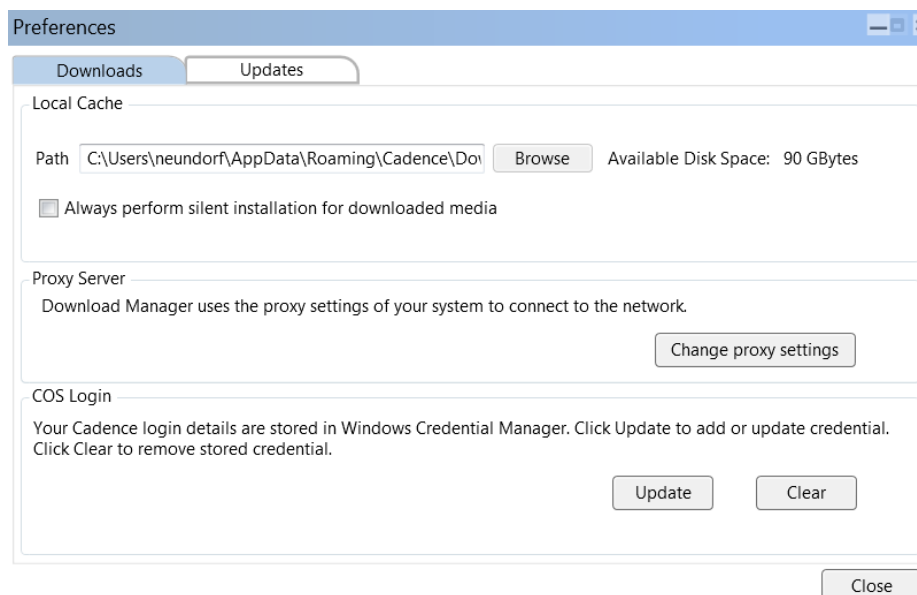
Preferences

Downloads
Updates

Local Cache

Path C:\Users\neundorf\AppData\Roaming\Cadence\Dov
Browse
Available Disk Space: 90 GBytes

Always perform silent installation for downloaded media

Proxy Server

Download Manager uses the proxy settings of your system to connect to the network.

Change proxy settings

COS Login

Your Cadence login details are stored in Windows Credential Manager. Click Update to add or update credential. Click Clear to remove stored credential.

Update
Clear

Close